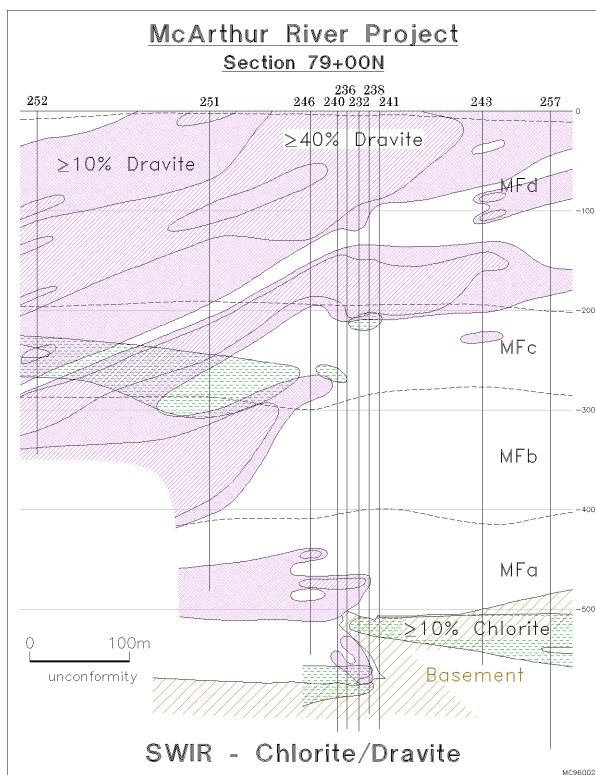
McArthur River Project
Section 79+00N

252
251
246
236
240
232
238
241
243
257

0
-100
-200
-300
-400
-500

≥40% Dravite
≥10% Dravite
MFd
MFc
MFb
MFa
≥10% Chlorite
Basement

0
100m
unconformity

SWIR - Chlorite/Dravite

MC96002